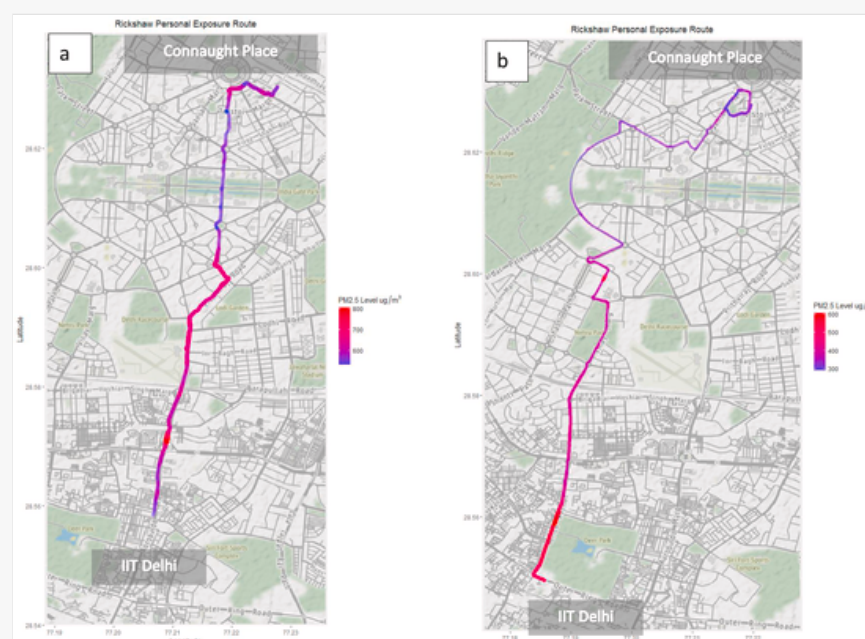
Rickshaw Personal Exposure Route

a

Connaught Place

28.62

28.60

Latitude

28.58

28.56

28.54

PM2.5 Level ug/m$^3$

800

700

600

IIT Delhi

77.19 77.20 77.21 77.22 77.23

Rickshaw Personal Exposure Route

b

Connaught Place

28.62

28.60

Latitude

28.58

28.56

PM2.5 Level ug/

600

500

400

300

IIT Delhi

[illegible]